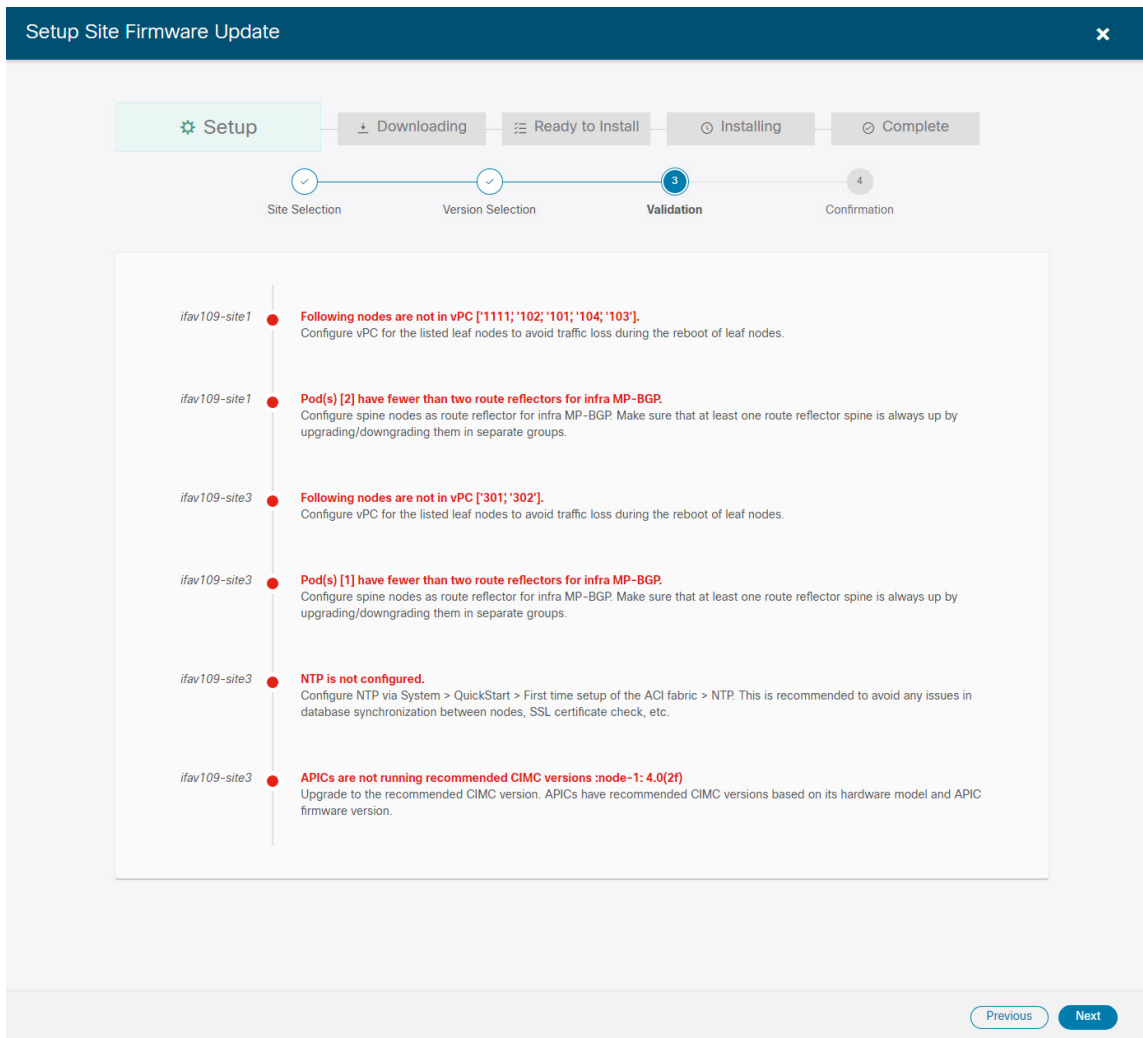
Setup Site Firmware Update

×

Setup

Downloading

Ready to Install

Installing

Complete

Site Selection

Version Selection

3
Validation

4
Confirmation

ifav109-site1
Following nodes are not in vPC ['1111', '102', '101', '104', '103'].
Configure vPC for the listed leaf nodes to avoid traffic loss during the reboot of leaf nodes.

ifav109-site1
Pod(s) [2] have fewer than two route reflectors for infra MP-BGP.
Configure spine nodes as route reflector for infra MP-BGP. Make sure that at least one route reflector spine is always up by upgrading/downgrading them in separate groups.

ifav109-site3
Following nodes are not in vPC ['301', '302'].
Configure vPC for the listed leaf nodes to avoid traffic loss during the reboot of leaf nodes.

ifav109-site3
Pod(s) [1] have fewer than two route reflectors for infra MP-BGP.
Configure spine nodes as route reflector for infra MP-BGP. Make sure that at least one route reflector spine is always up by upgrading/downgrading them in separate groups.

ifav109-site3
NTP is not configured.
Configure NTP via System > QuickStart > First time setup of the ACI fabric > NTP. This is recommended to avoid any issues in database synchronization between nodes, SSL certificate check, etc.

ifav109-site3
APICs are not running recommended CIMC versions :node-1: 4.0(2f)
Upgrade to the recommended CIMC version. APICs have recommended CIMC versions based on its hardware model and APIC firmware version.

Previous

Next